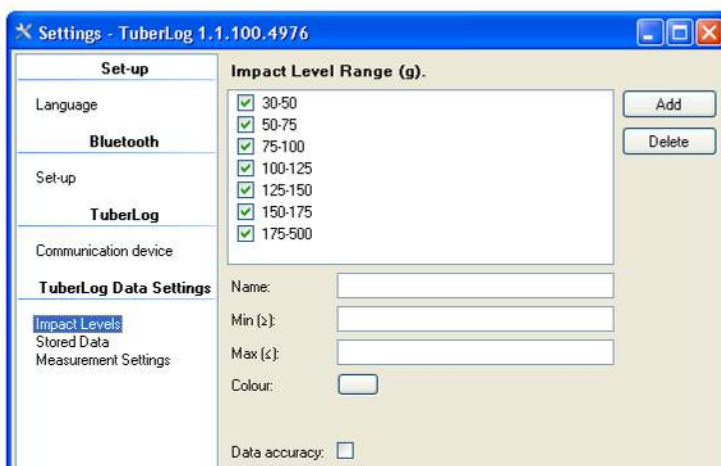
Settings - TuberLog 1.1.100.4976

Set-up

Language

Bluetooth

Set-up

TuberLog

Communication device

TuberLog Data Settings

Impact Levels
Stored Data
Measurement Settings

Impact Level Range (g).

30-50
50-75
75-100
100-125
125-150
150-175
175-500

Add

Delete

Name:

Min (≥):

Max (≤):

Colour:

Data accuracy: